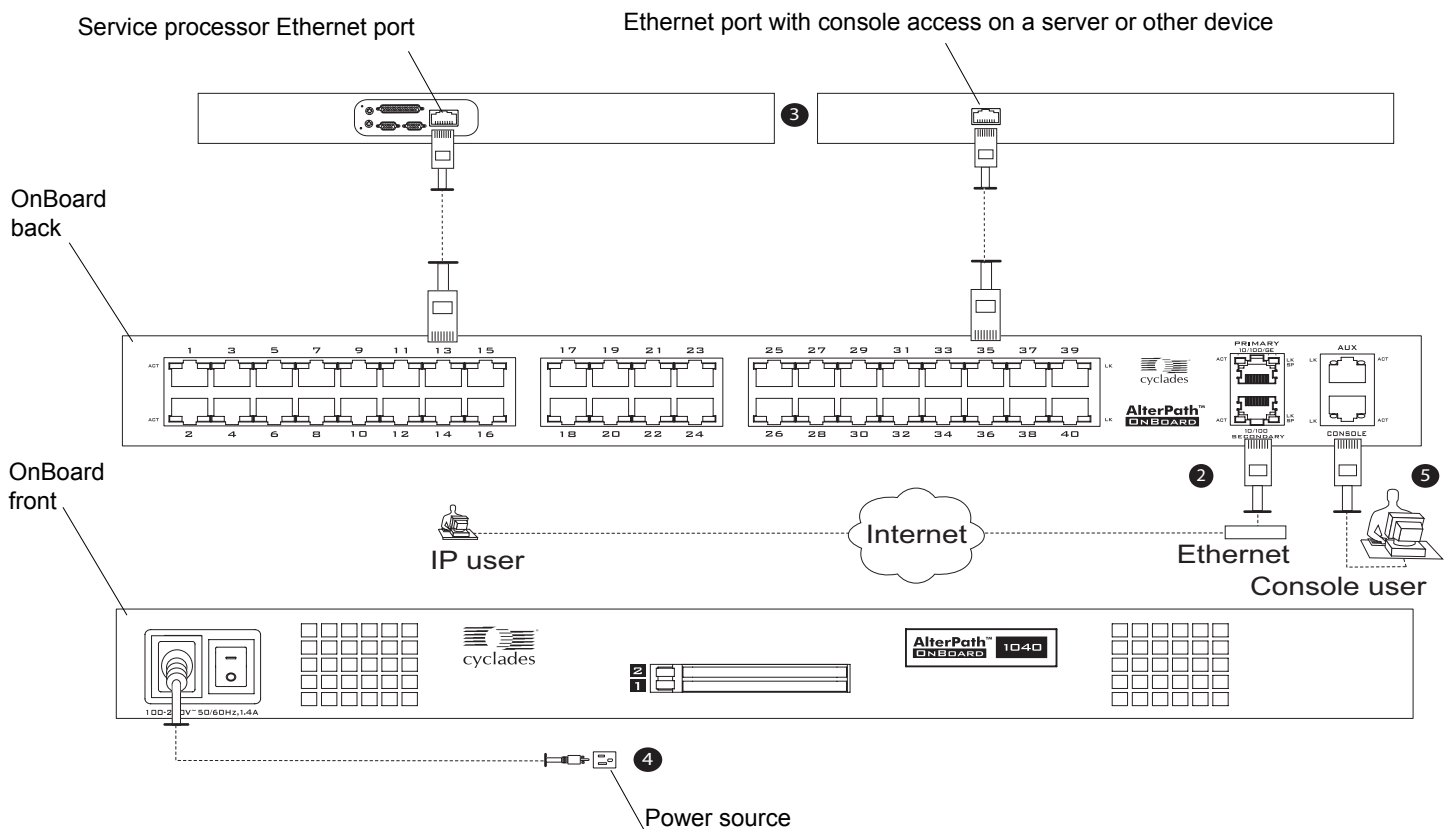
Service processor Ethernet port

Ethernet port with console access on a server or other device

3

OnBoard back

1 3 5 7 9 11 13 15

ACT

ACT

2 4 6 8 10 12 14 16

17 19 21 23

18 20 22 24

25 27 29 31 33 35 37 39

26 28 30 32 34 36 38 40

LK

LK

cyclades

AlterPath™ ONBOARD

PRIMARY 10/100/GE

ACT LK SP

ACT LK SP

10/100 SECONDARY

AUX

LK ACT

LK ACT

CONSOLE

OnBoard front

2

5

IP user

Internet

Ethernet

Console user

100-2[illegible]0V~50/60Hz,1.4A

cyclades

2
1

AlterPath™ ONBOARD 1040

4

Power source